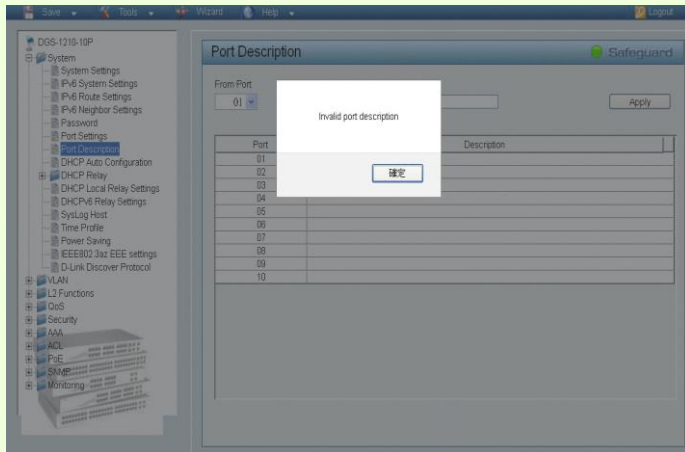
Save Tools Wizard Help Logout

DGS-1210-10P
System
System Settings
IPv6 System Settings
IPv6 Route Settings
IPv6 Neighbor Settings
Password
Port Settings
Port Description
DHCP Auto Configuration
DHCP Relay
DHCP Local Relay Settings
DHCPv6 Relay Settings
SysLog Host
Time Profile
Power Saving
IEEE802.3az EEE settings
D-Link Discover Protocol
VLAN
L2 Functions
QoS
Security
AAA
ACL
PoE
SNMP
Monitoring

Port Description
Safeguard

From Port
01

Apply

Invalid port description

確定

| Port | Description |
|---|---|
| 01 | |
| 02 | |
| 03 | |
| 04 | |
| 05 | |
| 06 | |
| 07 | |
| 08 | |
| 09 | |
| 10 | |